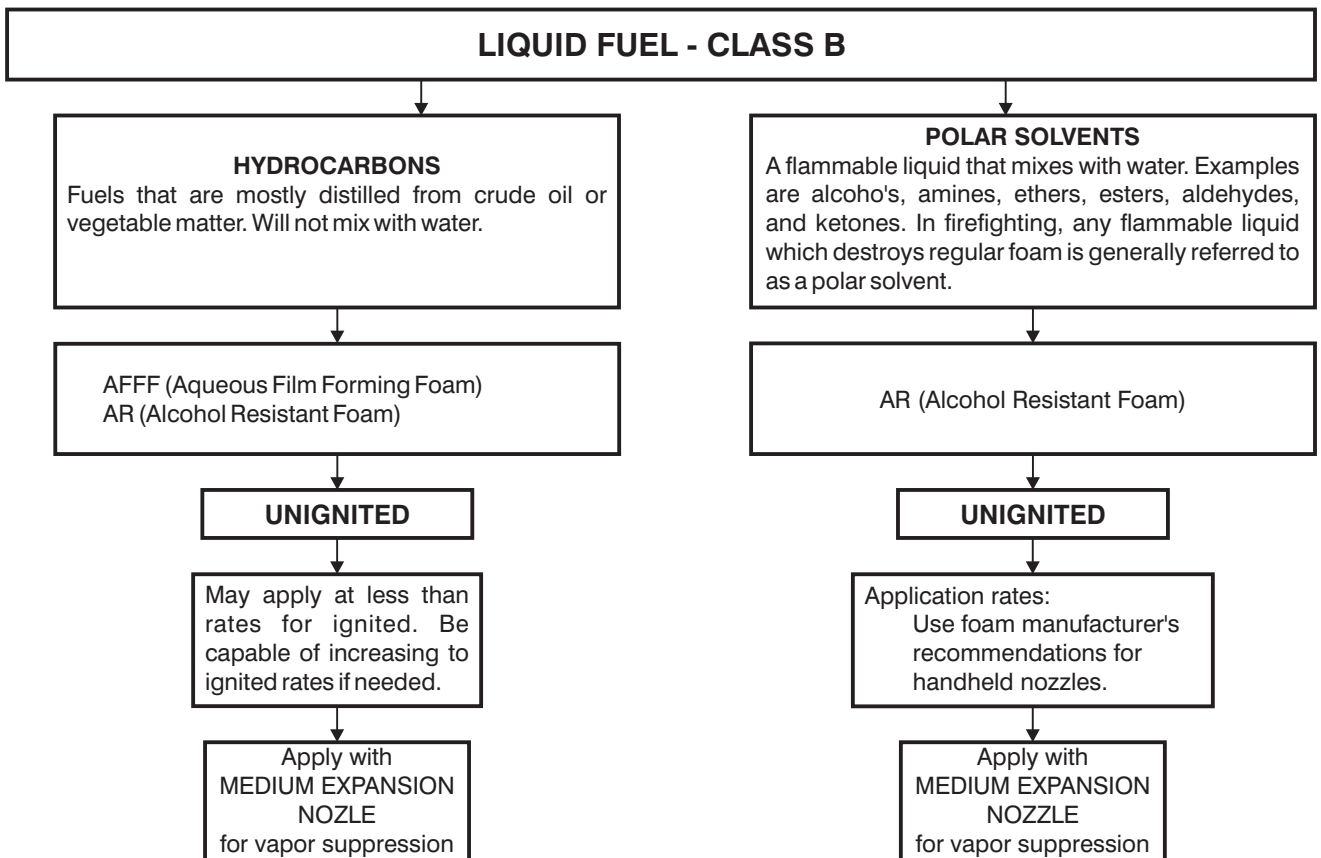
LIQUID FUEL - CLASS B

HYDROCARBONS
Fuels that are mostly distilled from crude oil or vegetable matter. Will not mix with water.

AFFF (Aqueous Film Forming Foam)
AR (Alcohol Resistant Foam)

UNIGNITED

May apply at less than rates for ignited. Be capable of increasing to ignited rates if needed.

Apply with
MEDIUM EXPANSION
NOZLE
for vapor suppression

POLAR SOLVENTS
A flammable liquid that mixes with water. Examples are alcoho's, amines, ethers, esters, aldehydes, and ketones. In firefighting, any flammable liquid which destroys regular foam is generally referred to as a polar solvent.

AR (Alcohol Resistant Foam)

UNIGNITED

Application rates:
Use foam manufacturer's recommendations for handheld nozzles.

Apply with
MEDIUM EXPANSION
NOZZLE
for vapor suppression